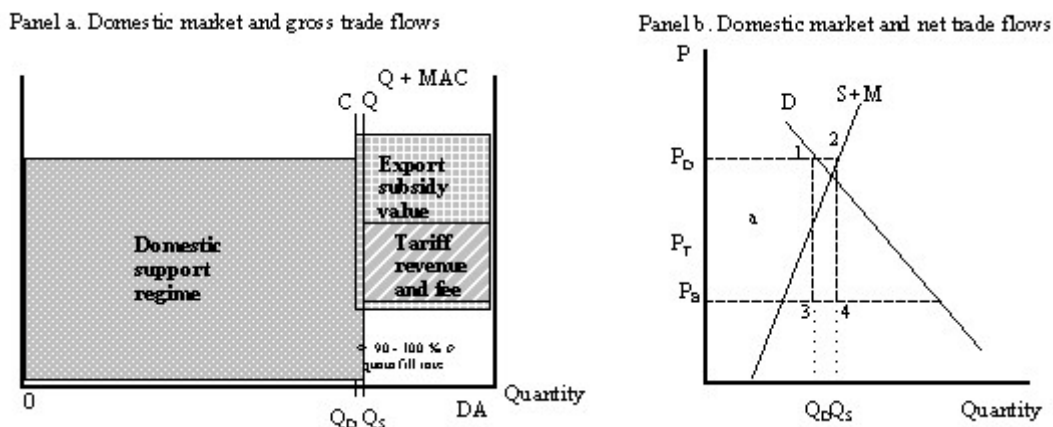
Panel a. Domestic market and gross trade flows

Q + MAC

C Q

Export subsidy value

Tariff revenue and fee

Domestic support regime

< 90 - 100 % of quota fill rate

0

$Q_D$ $Q_S$

DA

Quantity

Panel b. Domestic market and net trade flows

P

D

S+M

$P_D$

1

2

a

$P_T$

$P_B$

3

4

$Q_DQ_S$

Quantity